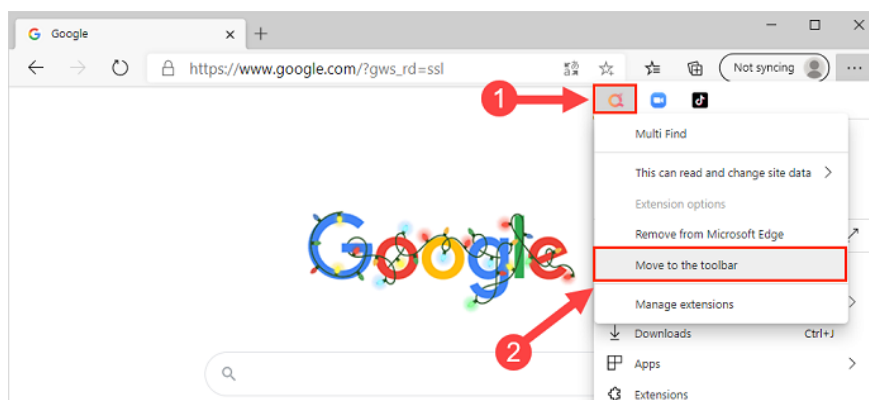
Google

https://www.google.com/?gws_rd=ssl

Not syncing

1

Multi Find

This can read and change site data

Extension options

Remove from Microsoft Edge

Move to the toolbar

Manage extensions

Google

2

Downloads Ctrl+J

Apps

Extensions